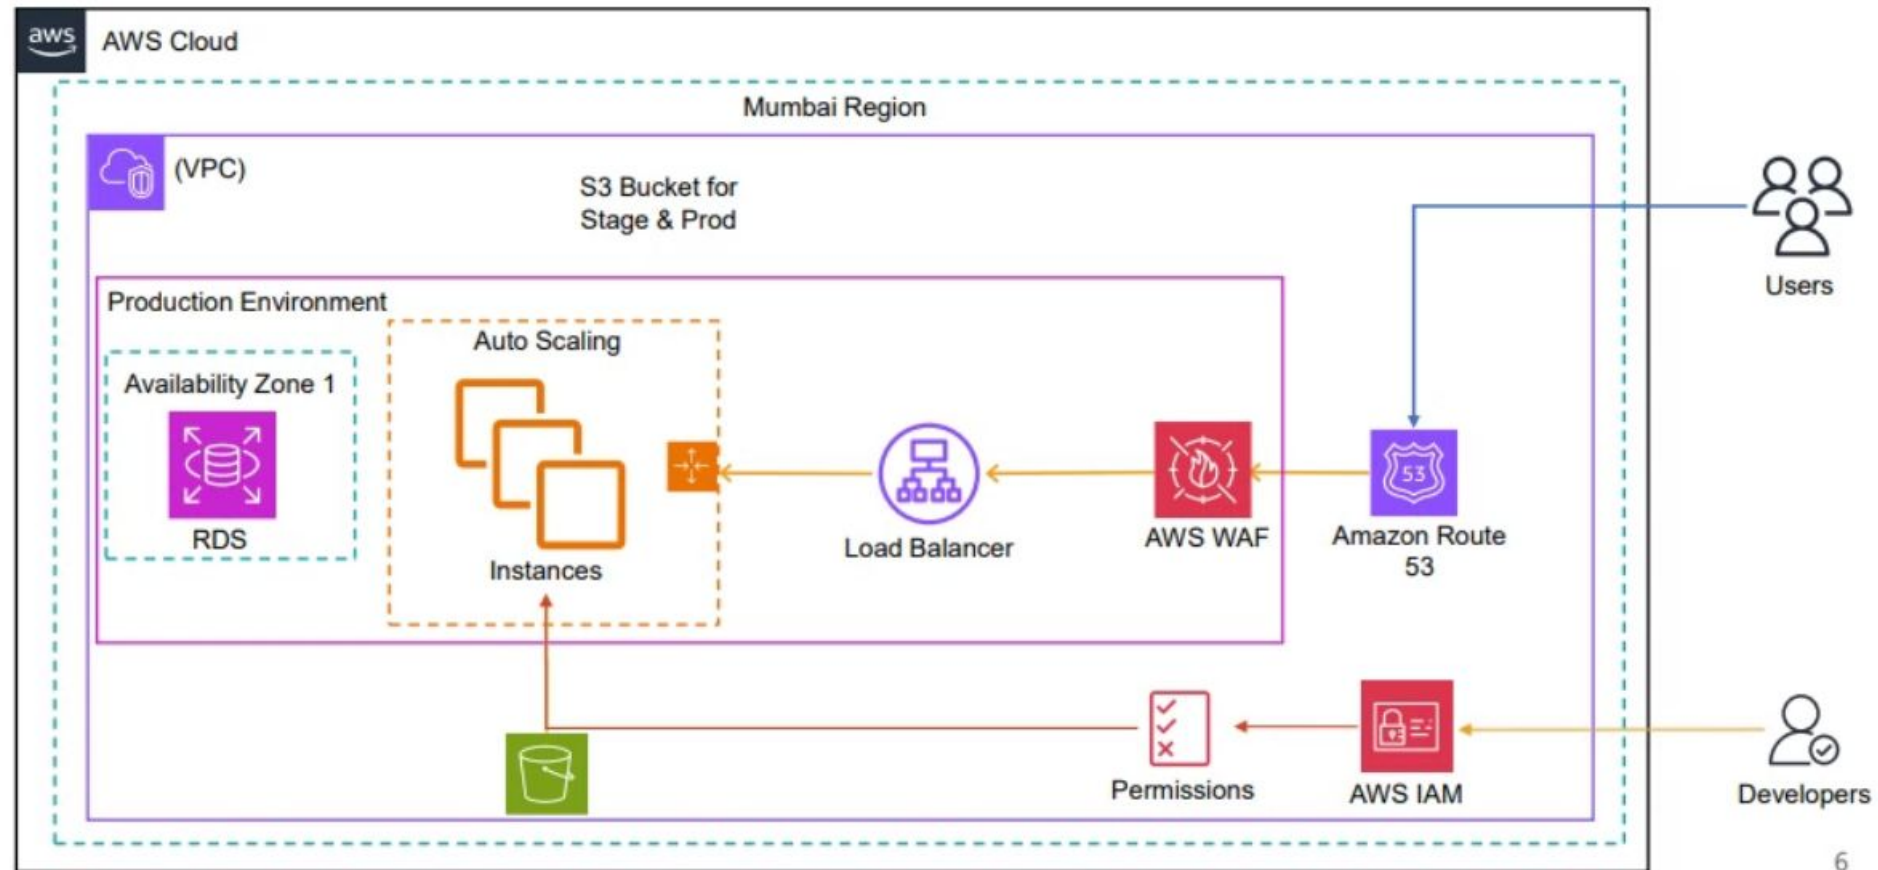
aws AWS Cloud

Mumbai Region

(VPC)

S3 Bucket for Stage & Prod

Users

Production Environment

Auto Scaling

Availability Zone 1

RDS

Instances

Load Balancer

AWS WAF

Amazon Route 53

Permissions

AWS IAM

Developers

6